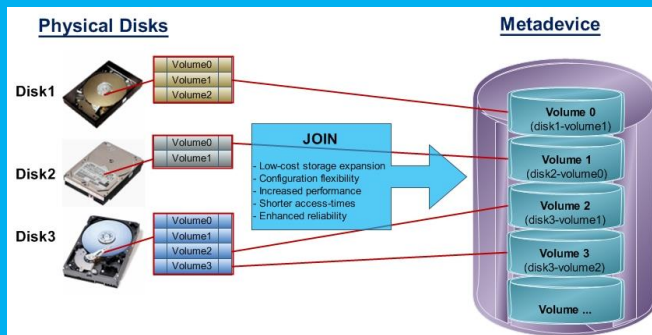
Physical Disks

Metadevice

Disk1

Volume0
Volume1
Volume2

Disk2

Volume0
Volume1

Disk3

Volume0
Volume1
Volume2
Volume3

JOIN

- Low-cost storage expansion
- Configuration flexibility
- Increased performance
- Shorter access-times
- Enhanced reliability

Volume 0
(disk1-volume1)

Volume 1
(disk2-volume0)

Volume 2
(disk3-volume1)

Volume 3
(disk3-volume2)

Volume ...